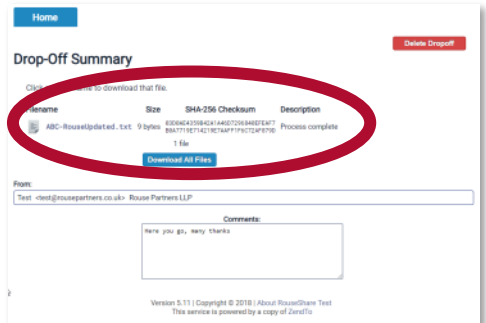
Home

Delete Dropoff

Drop-Off Summary

Click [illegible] to download that file.

| Filename | Size | SHA-256 Checksum | Description |
|---|---|---|---|
| ABC-RouseUpdated.txt | 9 bytes | 83D0AE4359B424 1A46D7296848EFA4F7 B8A771 9E714218E74AFF1F6C72AF979D | Process complete |

1 file

Download All Files

From:

Test <test@rousepartners.co.uk> Rouse Partners LLP

Comments:

Here you go, many thanks

Version 5.11 | Copyright © 2018 | About RouseShare Test
This service is powered by a copy of ZendTo